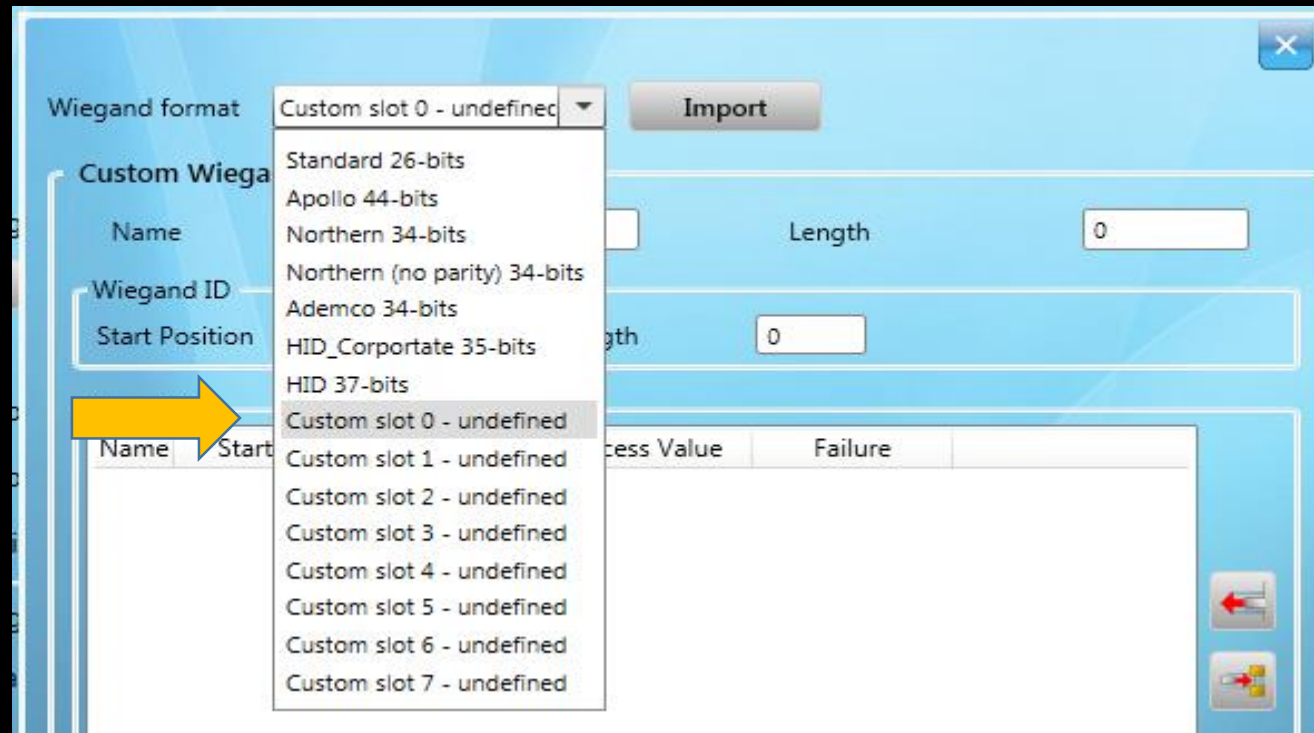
Wiegand format Custom slot 0 - undefinec Import

Custom Wiega

Name

Length 0

Wiegand ID

Start Position

gth 0

Name Start

cess Value Failure

Standard 26-bits
Apollo 44-bits
Northern 34-bits
Northern (no parity) 34-bits
Ademco 34-bits
HID_Corportate 35-bits
HID 37-bits
Custom slot 0 - undefined
Custom slot 1 - undefined
Custom slot 2 - undefined
Custom slot 3 - undefined
Custom slot 4 - undefined
Custom slot 5 - undefined
Custom slot 6 - undefined
Custom slot 7 - undefined